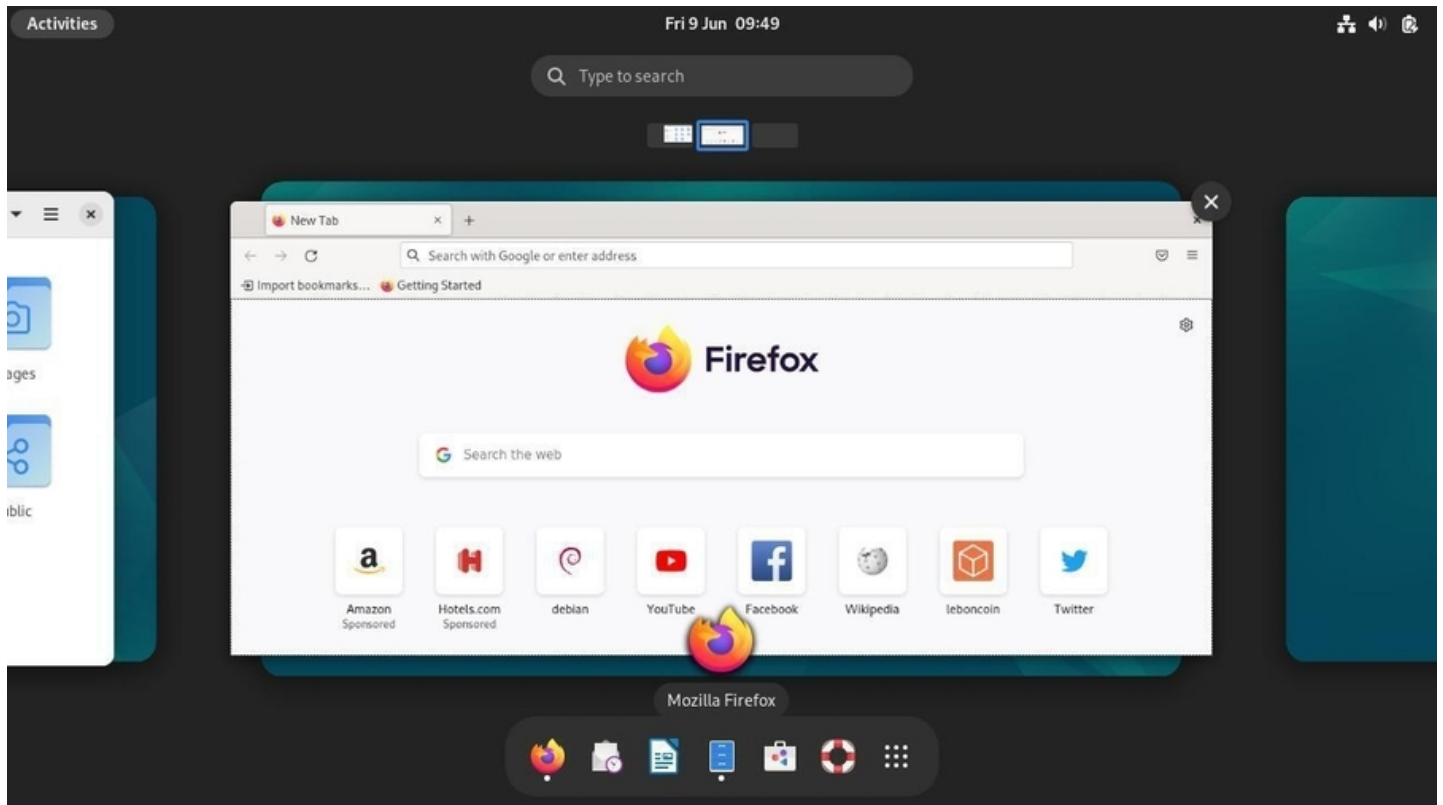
Activities

Fri 9 Jun 09:49

Type to search

ages

ublic

New Tab

Search with Google or enter address

Import bookmarks... Getting Started

Firefox

Search the web

Amazon
Sponsored

Hotels.com
Sponsored

debian

YouTube

Facebook

Wikipedia

leboncoin

Twitter

Mozilla Firefox